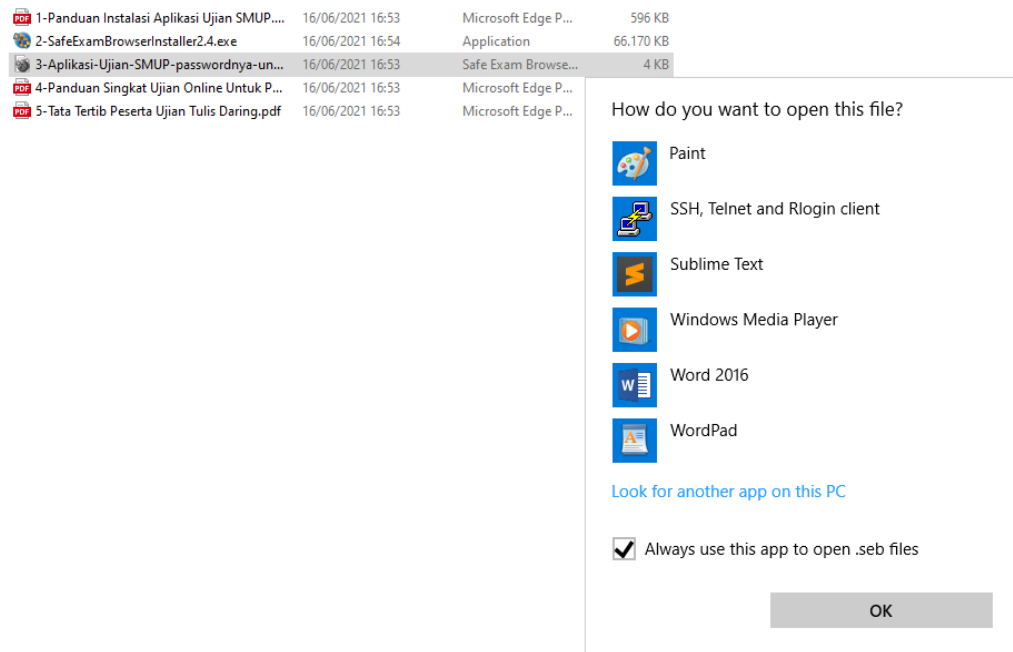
| | | | |
|---|---|---|---|
| 1-Panduan Instalasi Aplikasi Ujian SMUP.... | 16/06/2021 16:53 | Microsoft Edge P... | 596 KB |
| 2-SafeExamBrowserInstaller2.4.exe | 16/06/2021 16:54 | Application | 66.170 KB |
| 3-Aplikasi-Ujian-SMUP-passwordnya-un... | 16/06/2021 16:53 | Safe Exam Browse... | 4 KB |
| 4-Panduan Singkat Ujian Online Untuk P... | 16/06/2021 16:53 | Microsoft Edge P... | |
| 5-Tata Tertib Peserta Ujian Tulis Daring.pdf | 16/06/2021 16:53 | Microsoft Edge P... | |

How do you want to open this file?

Paint

SSH, Telnet and Rlogin client

Sublime Text

Windows Media Player

Word 2016

WordPad

Look for another app on this PC

Always use this app to open .seb files

OK